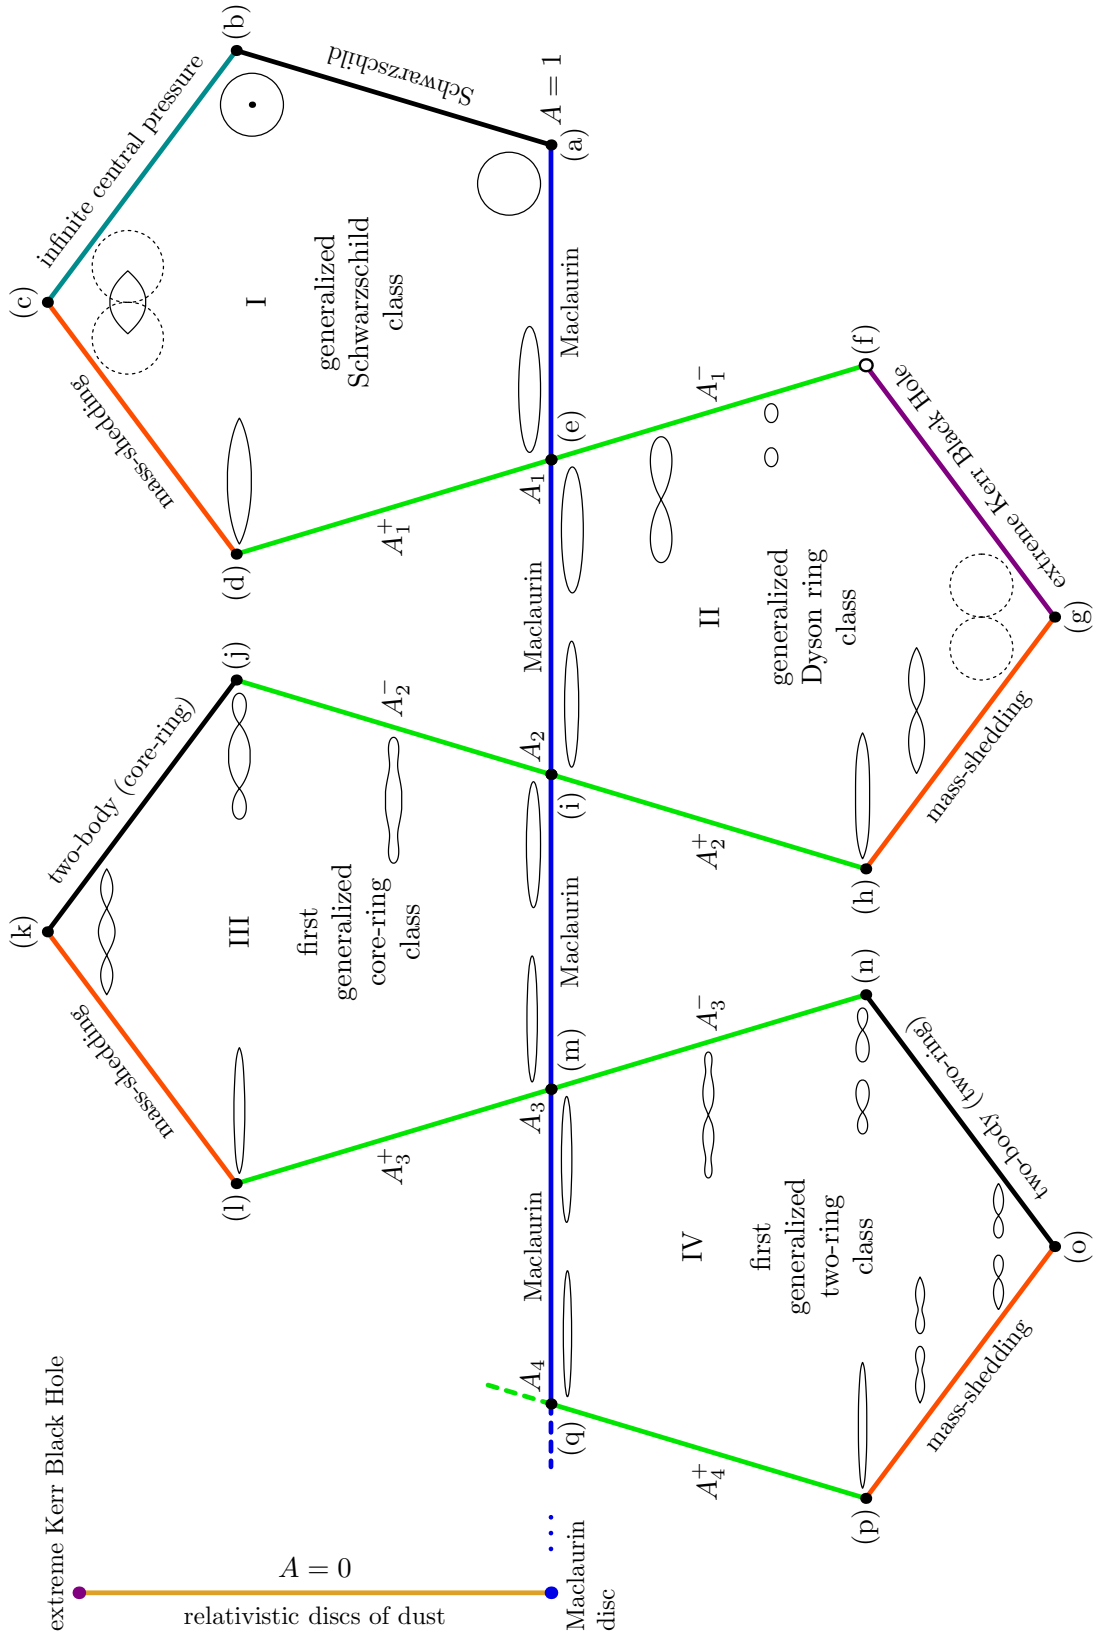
(a)
(b)
(c)
(d)
(e)
(f)
(g)
(h)
(i)
(j)
(k)
(l)
(m)
(n)
(o)
(p)
(q)

$A = 1$

Schwarzschild

infinite central pressure

mass-shedding

I

generalized Schwarzschild class

Maclaurin

$A_1$

$A_1^+$

$A_1^-$

extreme Kerr Black Hole

II

generalized Dyson ring class

mass-shedding

Maclaurin

$A_2$

$A_2^-$

$A_2^+$

two-body (core-ring)

III

first generalized core-ring class

mass-shedding

Maclaurin

$A_3$

$A_3^+$

$A_3^-$

two-body (two-ring)

IV

first generalized two-ring class

mass-shedding

Maclaurin

$A_4$

$A_4^+$

extreme Kerr Black Hole

$A = 0$

relativistic discs of dust

Maclaurin disc